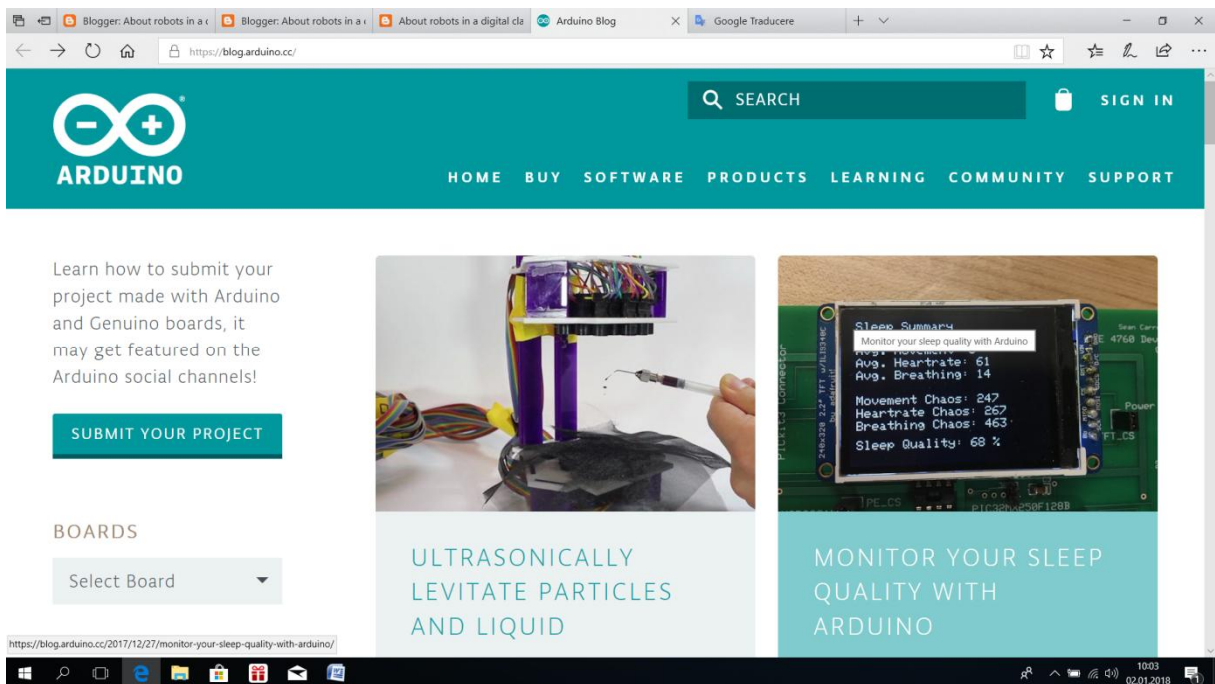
Blogger: About robots in a c
Blogger: About robots in a c
About robots in a digital cla
Arduino Blog
Google Traducere

https://blog.arduino.cc/

ARDUINO

SEARCH

SIGN IN

HOME BUY SOFTWARE PRODUCTS LEARNING COMMUNITY SUPPORT

Learn how to submit your project made with Arduino and Genuino boards, it may get featured on the Arduino social channels!

SUBMIT YOUR PROJECT

BOARDS

Select Board

Sleep Summary
Monitor your sleep quality with Arduino
Avg. Heartrate: 61
Avg. Breathing: 14
Movement Chaos: 247
Heartrate Chaos: 267
Breathing Chaos: 463
Sleep Quality: 68 %

Power
FT_CS
PE_CS
PIC32MX250F128B
PICkit3 Connector

ULTRASONICALLY LEVITATE PARTICLES AND LIQUID

MONITOR YOUR SLEEP QUALITY WITH ARDUINO

https://blog.arduino.cc/2017/12/27/monitor-your-sleep-quality-with-arduino/

10:03
02.01.2018